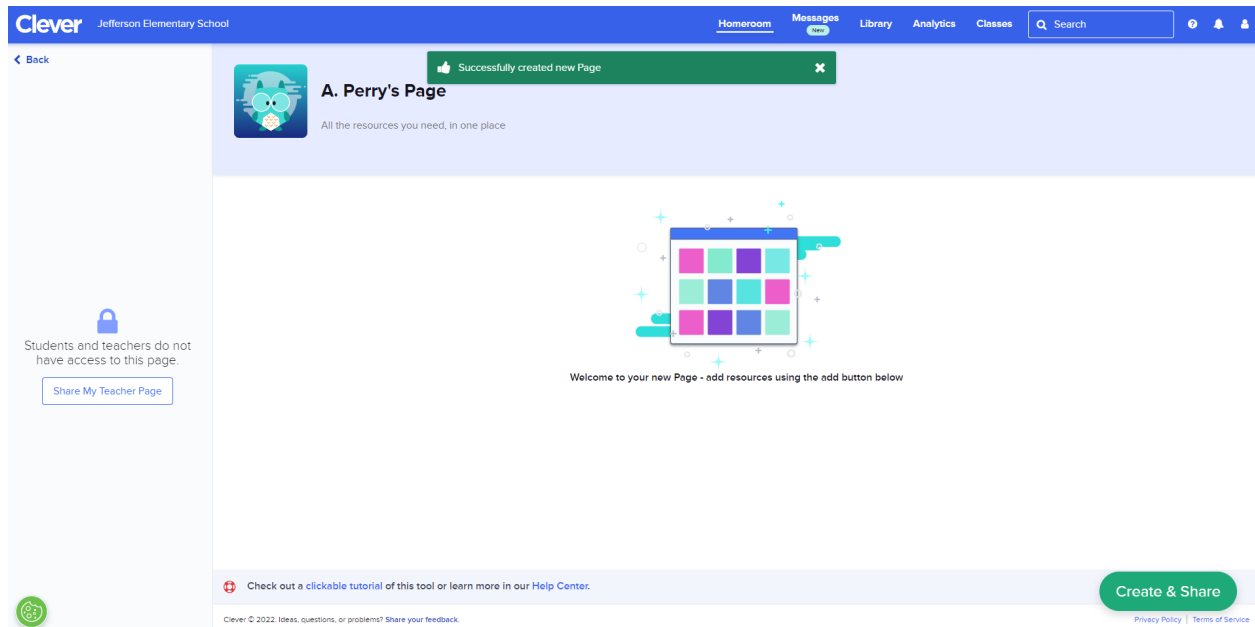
Clever Jefferson Elementary School

Homeroom Messages New Library Analytics Classes Search

Back

Successfully created new Page

A. Perry's Page

All the resources you need, in one place

Students and teachers do not have access to this page.

Share My Teacher Page

Welcome to your new Page - add resources using the add button below

Check out a clickable tutorial of this tool or learn more in our Help Center.

Create & Share

Clever © 2022. Ideas, questions, or problems? Share your feedback.

Privacy Policy | Terms of Service